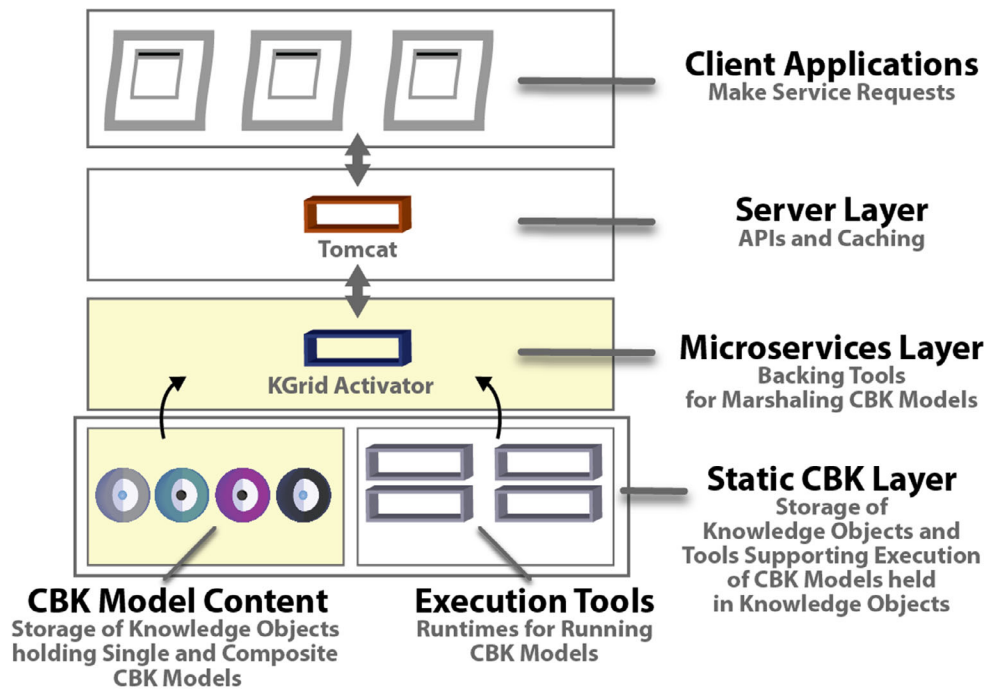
Client Applications
Make Service Requests

Tomcat

Server Layer
APIs and Caching

KGrid Activator

Microservices Layer
Backing Tools for Marshaling CBK Models

Static CBK Layer
Storage of Knowledge Objects and Tools Supporting Execution of CBK Models held in Knowledge Objects

CBK Model Content
Storage of Knowledge Objects holding Single and Composite CBK Models

Execution Tools
Runtimes for Running CBK Models